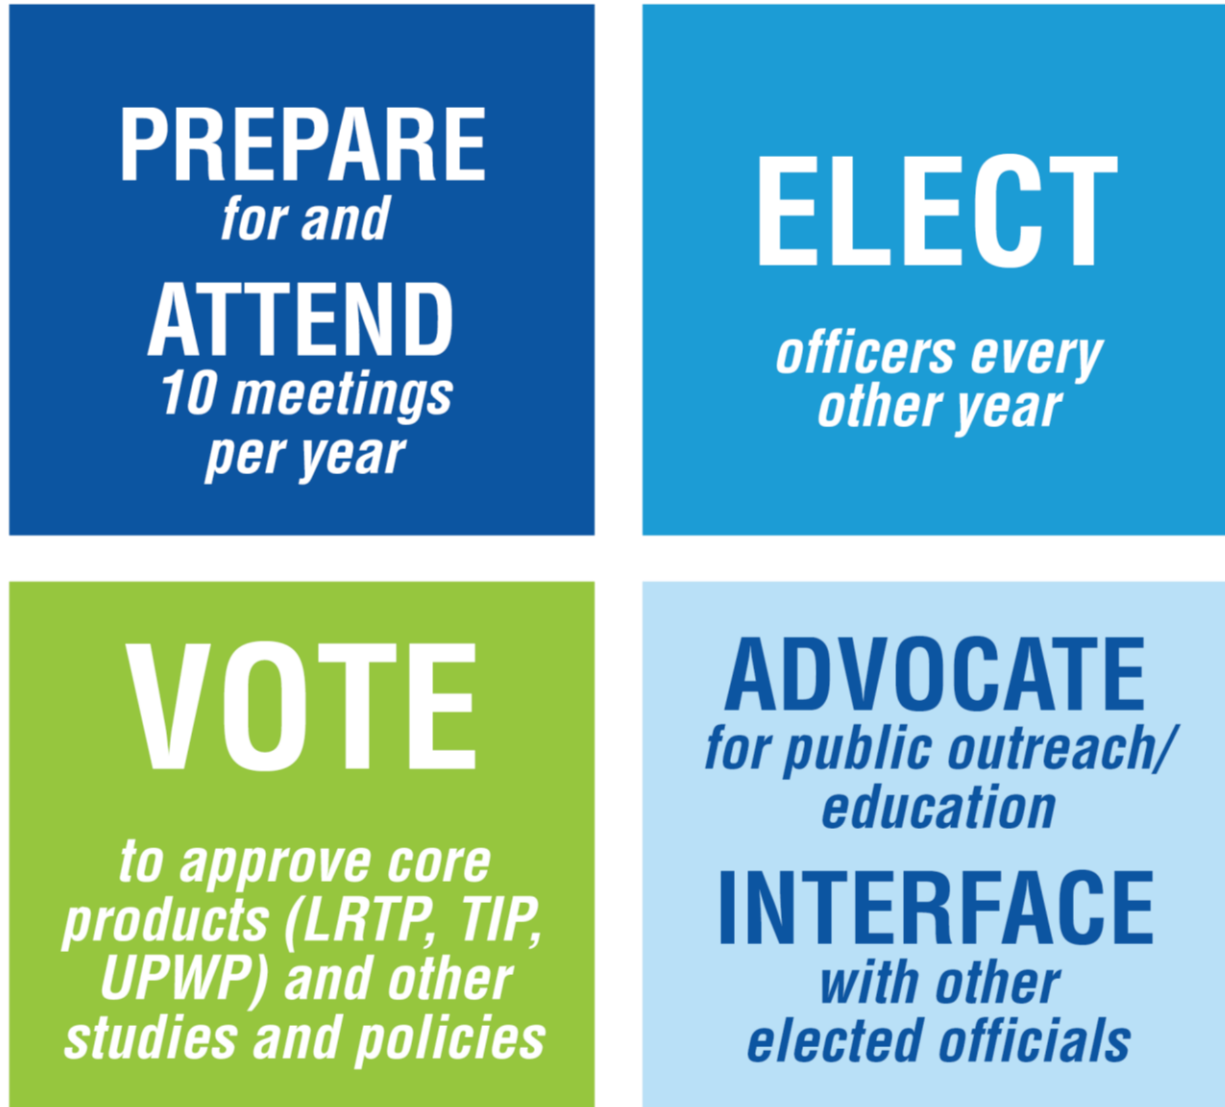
PREPARE
for and
ATTEND
10 meetings per year

ELECT
officers every other year

VOTE
to approve core products (LRTP, TIP, UPWP) and other studies and policies

ADVOCATE
for public outreach/ education

INTERFACE
with other elected officials